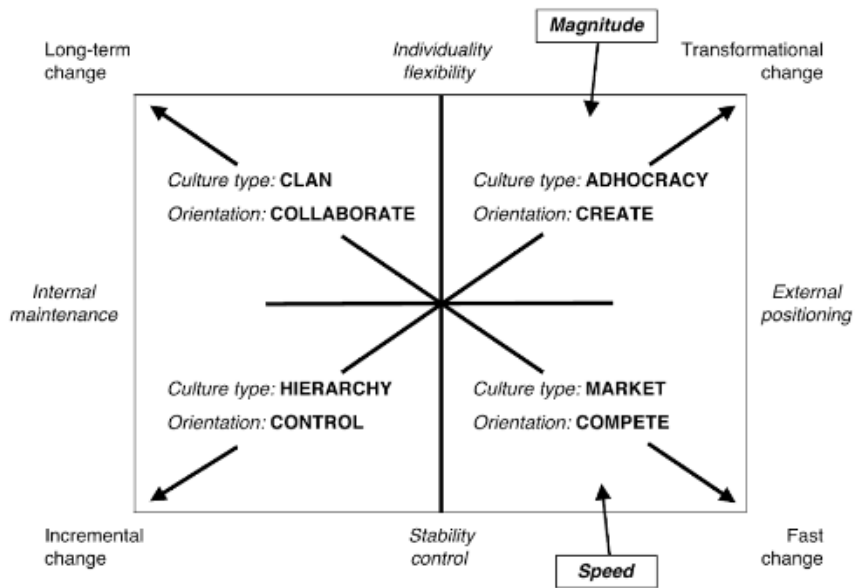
Magnitude

Long-term change

Individuality flexibility

Transformational change

Culture type: CLAN
Orientation: COLLABORATE

Culture type: ADHOCRACY
Orientation: CREATE

Internal maintenance

External positioning

Culture type: HIERARCHY
Orientation: CONTROL

Culture type: MARKET
Orientation: COMPETE

Incremental change

Stability control

Fast change

Speed